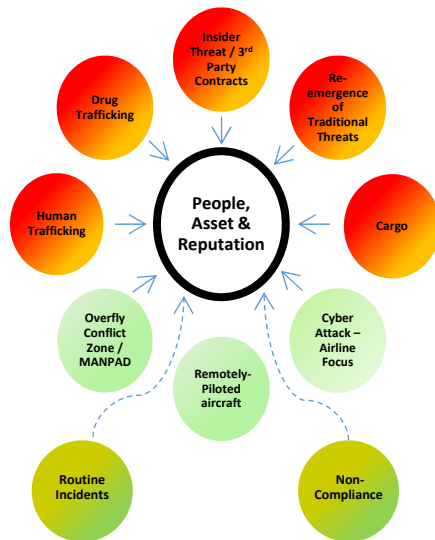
People, Asset & Reputation

Insider Threat / 3rd Party Contracts

Re-emergence of Traditional Threats

Cargo

Cyber Attack – Airline Focus

Remotely-Piloted aircraft

Overfly Conflict Zone / MANPAD

Human Trafficking

Drug Trafficking

Routine Incidents

Non-Compliance